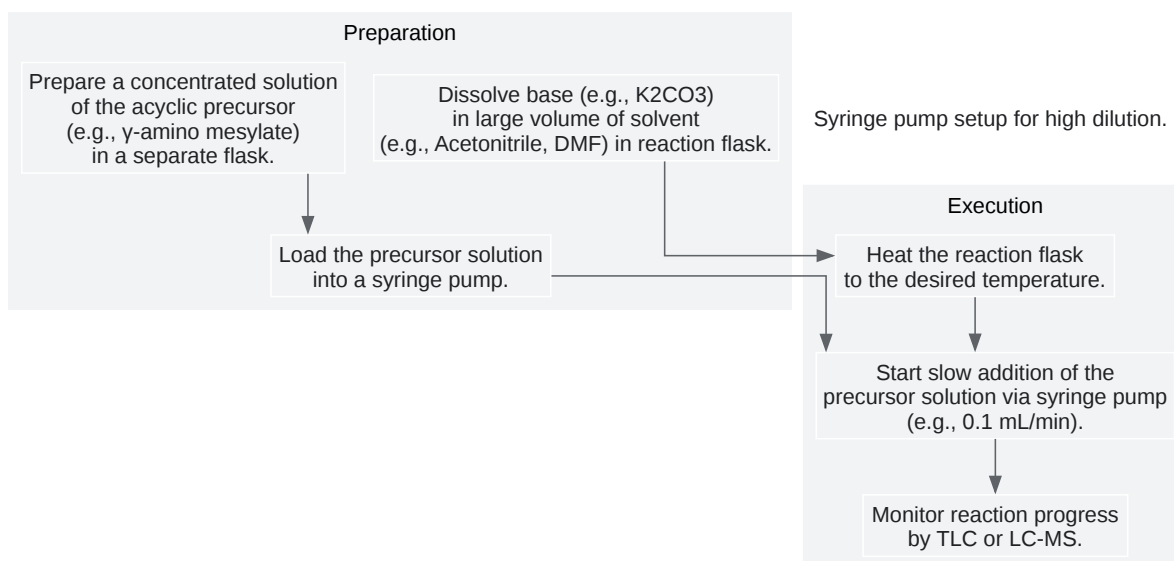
Preparation

Prepare a concentrated solution of the acyclic precursor (e.g., γ-amino mesylate) in a separate flask.

Dissolve base (e.g., K2CO3) in large volume of solvent (e.g., Acetonitrile, DMF) in reaction flask.

Load the precursor solution into a syringe pump.

Syringe pump setup for high dilution.

Execution

Heat the reaction flask to the desired temperature.

Start slow addition of the precursor solution via syringe pump (e.g., 0.1 mL/min).

Monitor reaction progress by TLC or LC-MS.